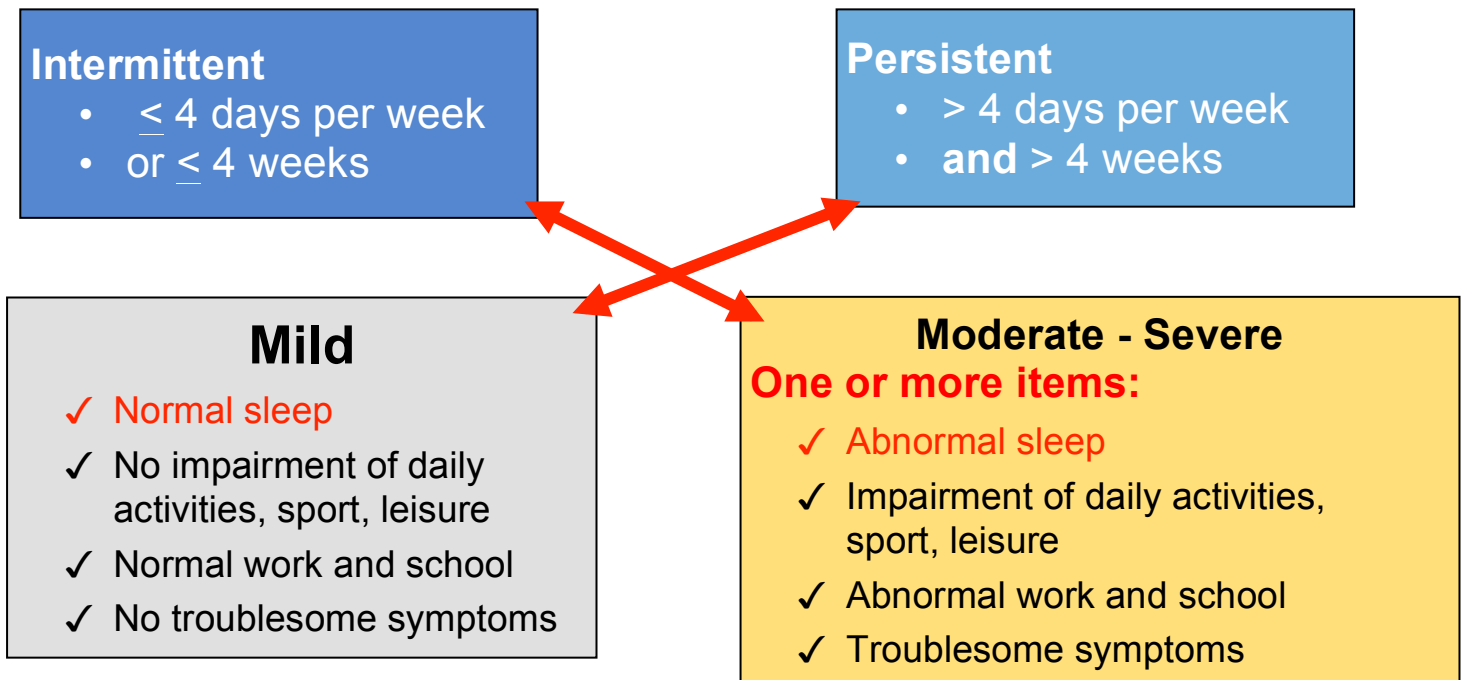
Intermittent
• $\leq$ 4 days per week
• or $\leq$ 4 weeks

Persistent
• > 4 days per week
• and > 4 weeks

Mild
✓ Normal sleep
✓ No impairment of daily activities, sport, leisure
✓ Normal work and school
✓ No troublesome symptoms

Moderate - Severe
One or more items:
✓ Abnormal sleep
✓ Impairment of daily activities, sport, leisure
✓ Abnormal work and school
✓ Troublesome symptoms